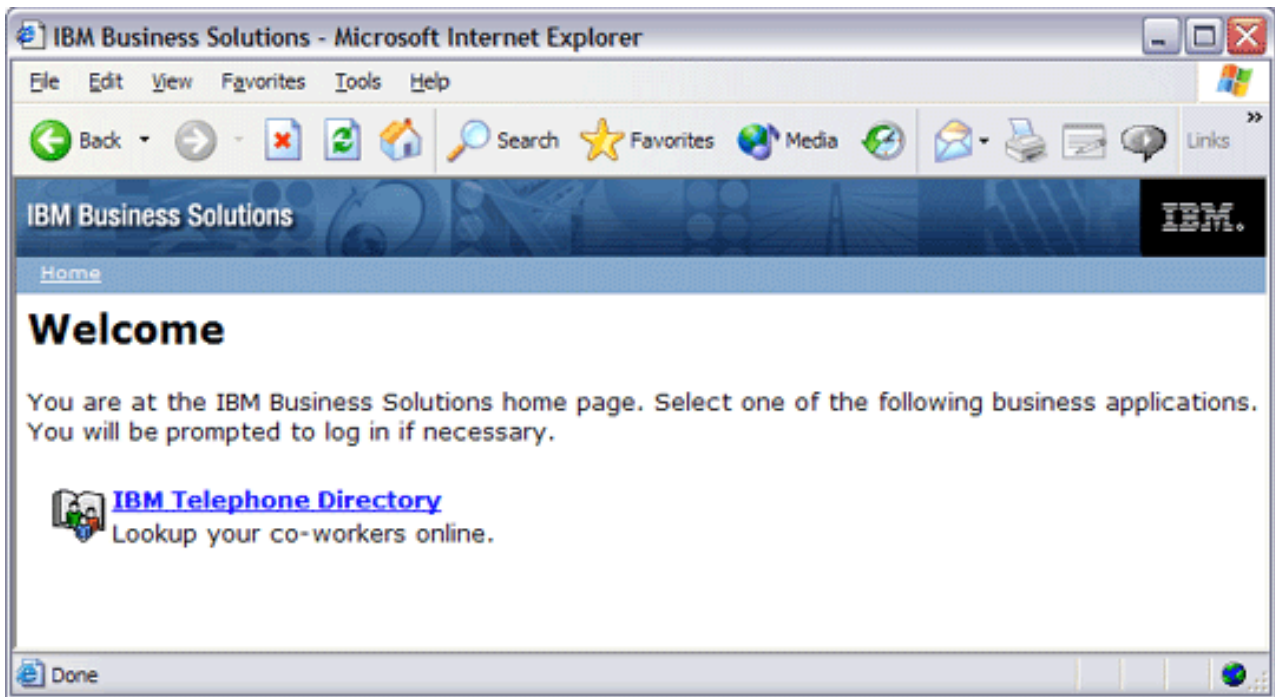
IBM Business Solutions - Microsoft Internet Explorer

File Edit View Favorites Tools Help

Back Search Favorites Media Links »

IBM Business Solutions

IBM.

Home

Welcome

You are at the IBM Business Solutions home page. Select one of the following business applications. You will be prompted to log in if necessary.

IBM Telephone Directory
Lookup your co-workers online.

Done